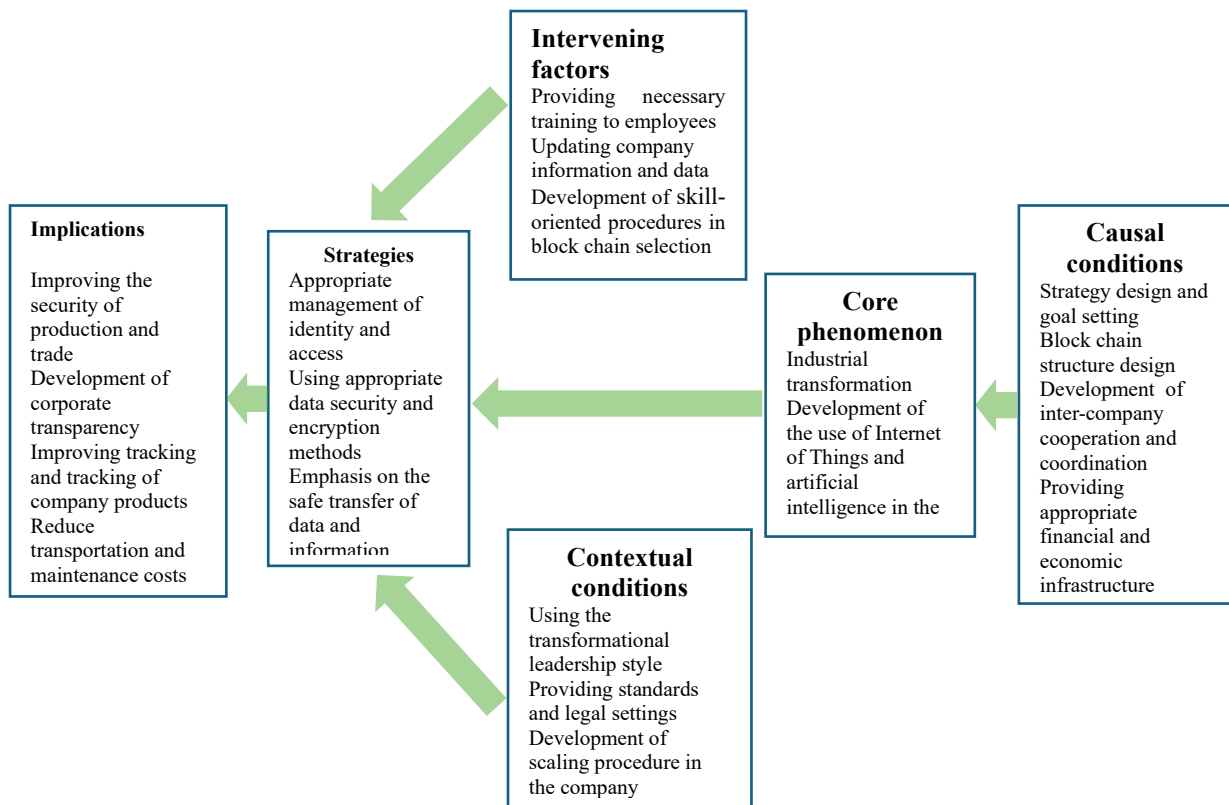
Intervening factors
Providing necessary training to employees
Updating company information and data
Development of skill-oriented procedures in block chain selection

Implications
Improving the security of production and trade
Development of corporate transparency
Improving tracking and tracking of company products
Reduce transportation and maintenance costs

Strategies
Appropriate management of identity and access
Using appropriate data security and encryption methods
Emphasis on the safe transfer of data and information

Core phenomenon
Industrial transformation
Development of the use of Internet of Things and artificial intelligence in the

Causal conditions
Strategy design and goal setting
Block chain structure design
Development of inter-company cooperation and coordination
Providing appropriate financial and economic infrastructure

Contextual conditions
Using the transformational leadership style
Providing standards and legal settings
Development of scaling procedure in the company